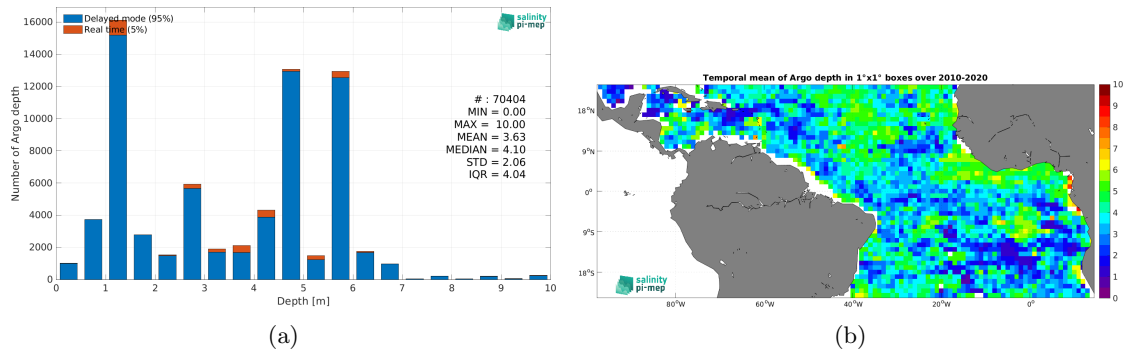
Delayed mode (95%)
Real time (5%)

salinity pi-mep

Number of Argo depth

16000
14000
12000
10000
8000
6000
4000
2000
0

# : 70404
MIN = 0.00
MAX = 10.00
MEAN = 3.63
MEDIAN = 4.10
STD = 2.06
IQR = 4.04

0 1 2 3 4 5 6 7 8 9 10
Depth [m]

(a)

Temporal mean of Argo depth in 1°x1° boxes over 2010-2020

18°N
9°N
0°
9°S
18°S

80°W 60°W 40°W 20°W 0°

10
9
8
7
6
5
4
3
2
1
0

salinity pi-mep

(b)